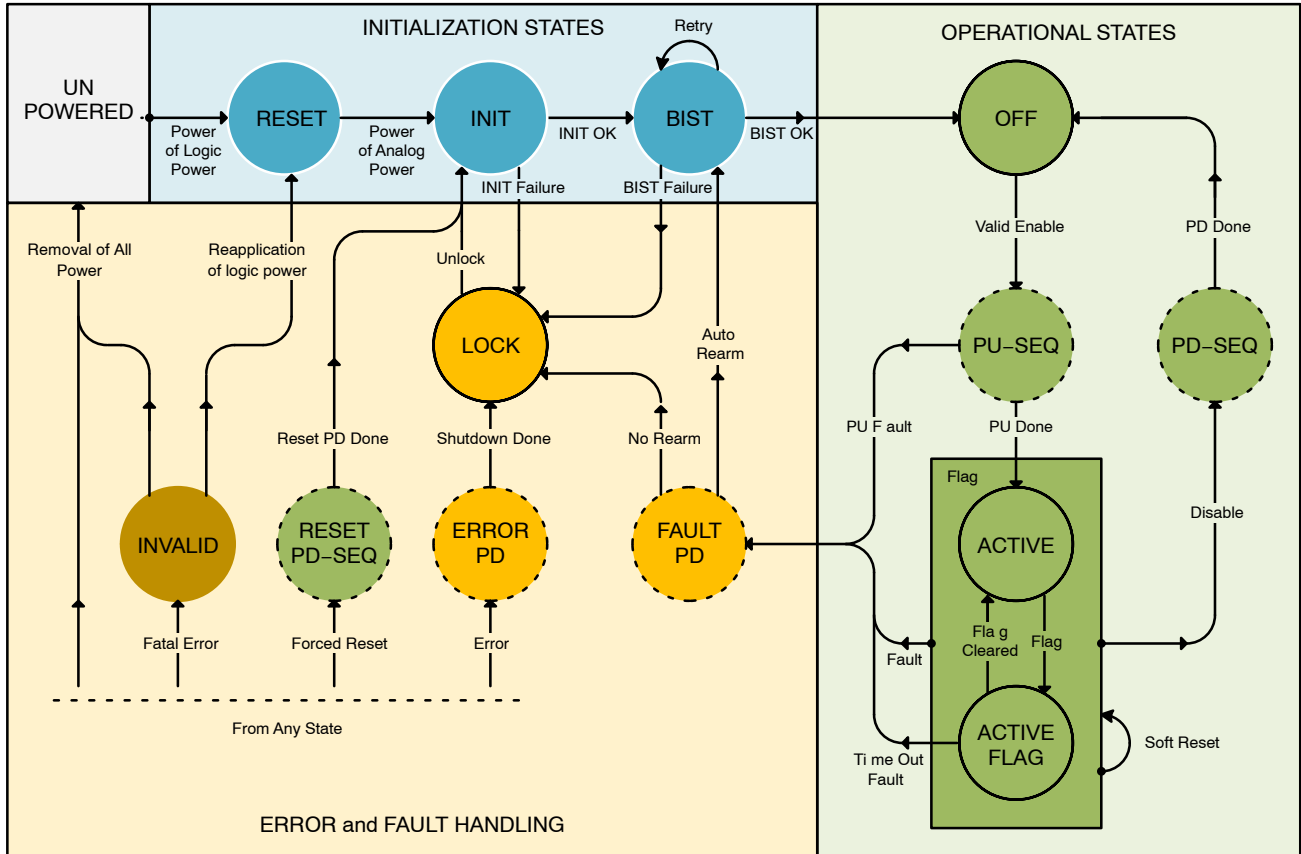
INITIALIZATION STATES

OPERATIONAL STATES

UN POWERED

RESET

INIT

BIST

Retry

OFF

Power of Logic Power

Power of Analog Power

INIT OK

BIST OK

INIT Failure

BIST Failure

Valid Enable

PD Done

Removal of All Power

Reapplication of logic power

Unlock

LOCK

Auto Rearm

PU−SEQ

PD−SEQ

PU F ault

PU Done

Reset PD Done

Shutdown Done

No Rearm

Flag

ACTIVE

Disable

INVALID

RESET PD−SEQ

ERROR PD

FAULT PD

Fla g Cleared

Flag

Fault

Fatal Error

Forced Reset

Error

ACTIVE FLAG

Soft Reset

From Any State

Ti me Out Fault

ERROR and FAULT HANDLING